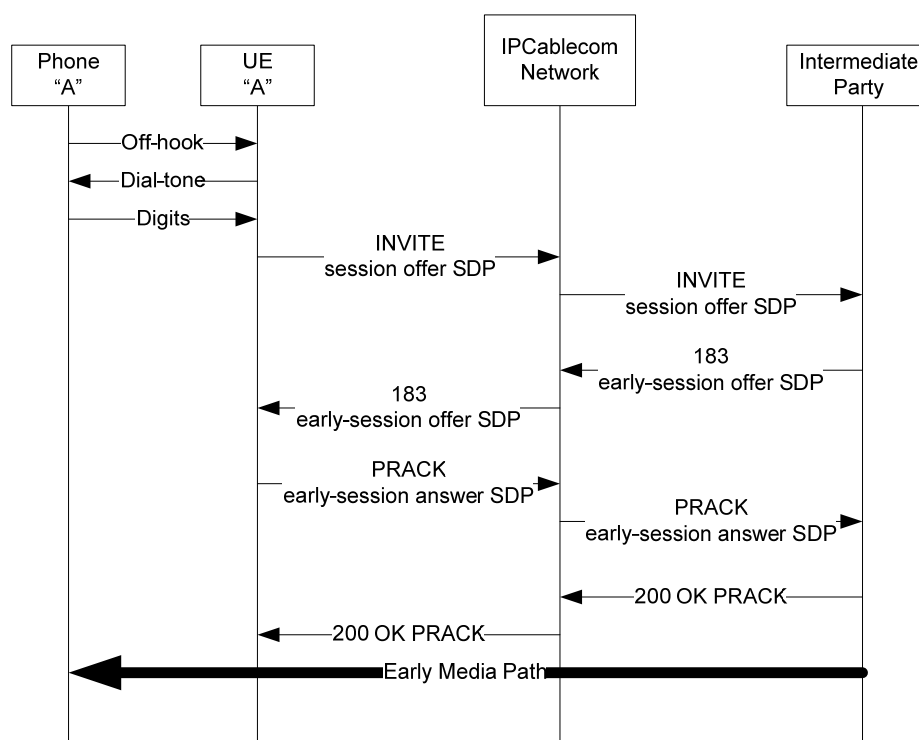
Phone
“A”

UE
“A”

IPCablecom
Network

Intermediate
Party

Off-hook

Dial-tone

Digits

INVITE
session offer SDP

INVITE
session offer SDP

183
early-session offer SDP

183
early-session offer SDP

PRACK
early-session answer SDP

PRACK
early-session answer SDP

200 OK PRACK

200 OK PRACK

Early Media Path